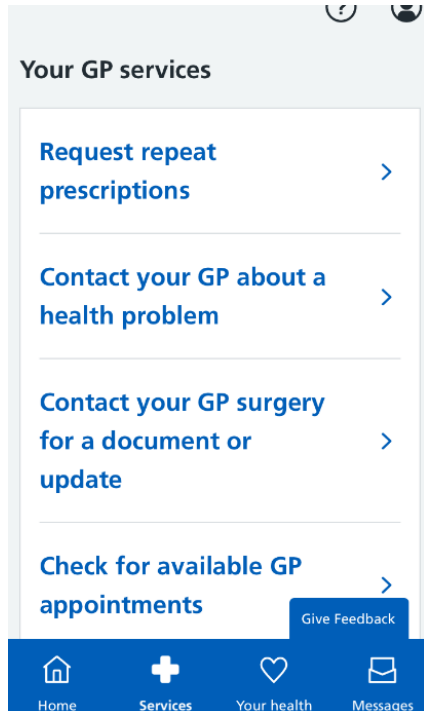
Your GP services

Request repeat prescriptions

Contact your GP about a health problem

Contact your GP surgery for a document or update

Check for available GP appointments

Give Feedback

Home
Services
Your health
Messages